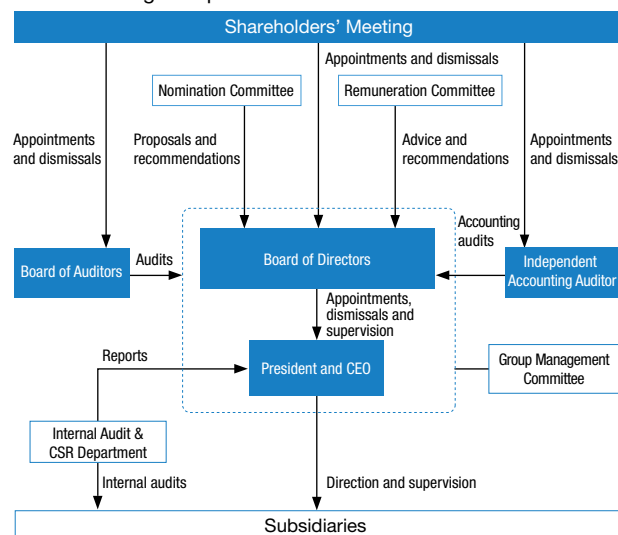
Shareholders' Meeting

Appointments and dismissals

Nomination Committee

Remuneration Committee

Appointments and dismissals

Proposals and recommendations

Advice and recommendations

Appointments and dismissals

Accounting audits

Board of Auditors

Audits

Board of Directors

Independent Accounting Auditor

Appointments, dismissals and supervision

Reports

President and CEO

Group Management Committee

Internal Audit & CSR Department

Internal audits

Direction and supervision

Subsidiaries